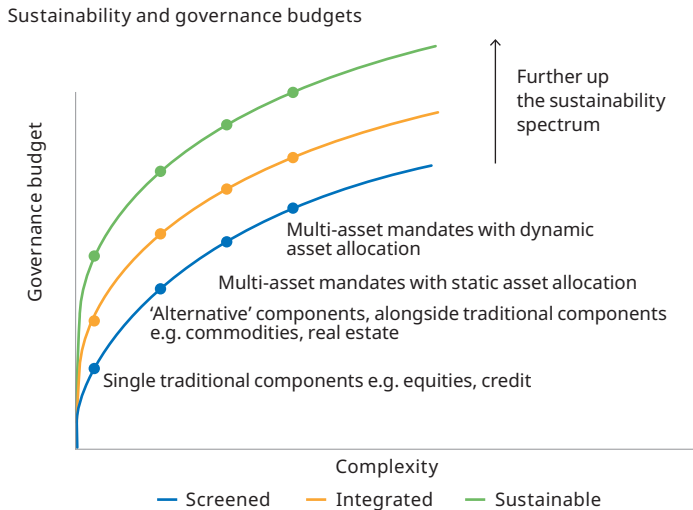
Sustainability and governance budgets

Further up the sustainability spectrum

Governance budget

Multi-asset mandates with dynamic asset allocation

Multi-asset mandates with static asset allocation

'Alternative' components, alongside traditional components e.g. commodities, real estate

Single traditional components e.g. equities, credit

Complexity

Screened Integrated Sustainable